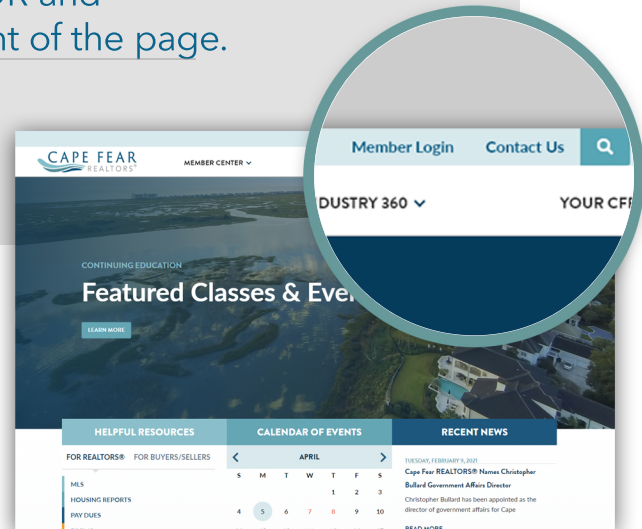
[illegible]k and
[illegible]nt of the page.

CAPE FEAR
REALTORS®

MEMBER CENTER

Member Login Contact Us

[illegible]DUSTRY 360

YOUR CF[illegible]

CONTINUING EDUCATION

Featured Classes & Eve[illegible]

LEARN MORE

HELPFUL RESOURCES

FOR REALTORS® FOR BUYERS/SELLERS

MLS

HOUSING REPORTS

PAY DUES

CALENDAR OF EVENTS

APRIL

| S | M | T | W | T | F | S |
|---|---|---|---|---|---|---|
| | | | | 1 | 2 | 3 |
| 4 | 5 | 6 | 7 | 8 | 9 | 10 |

RECENT NEWS

TUESDAY, FEBRUARY 9, 2021

Cape Fear REALTORS® Names Christopher Bullard Government Affairs Director

Christopher Bullard has been appointed as the director of government affairs for Cape

READ MORE